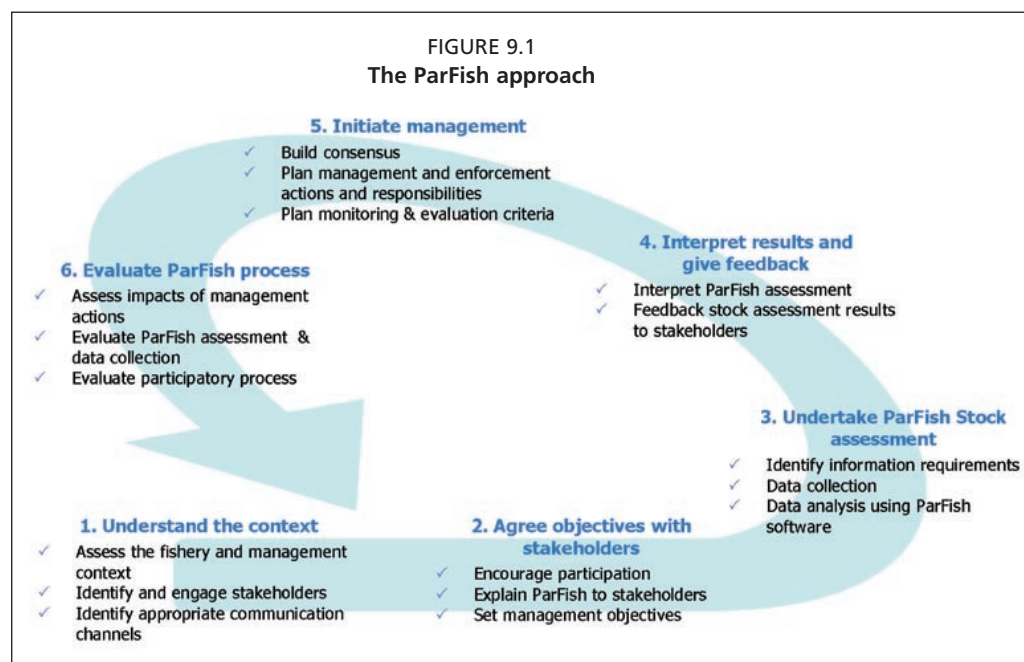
FIGURE 9.1
The ParFish approach

5. Initiate management
✓ Build consensus
✓ Plan management and enforcement actions and responsibilities
✓ Plan monitoring & evaluation criteria

4. Interpret results and give feedback
✓ Interpret ParFish assessment
✓ Feedback stock assessment results to stakeholders

6. Evaluate ParFish process
✓ Assess impacts of management actions
✓ Evaluate ParFish assessment & data collection
✓ Evaluate participatory process

3. Undertake ParFish Stock assessment
✓ Identify information requirements
✓ Data collection
✓ Data analysis using ParFish software

1. Understand the context
✓ Assess the fishery and management context
✓ Identify and engage stakeholders
✓ Identify appropriate communication channels

2. Agree objectives with stakeholders
✓ Encourage participation
✓ Explain ParFish to stakeholders
✓ Set management objectives